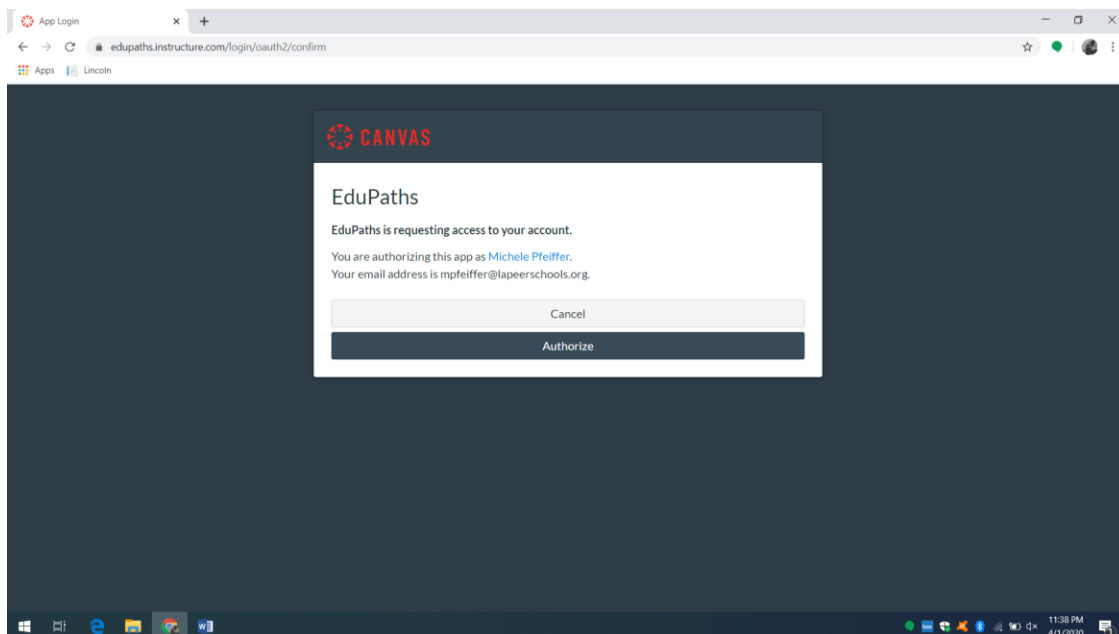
App Login

edupaths.instructure.com/login/oauth2/confirm

Apps Lincoln

CANVAS

EduPaths

EduPaths is requesting access to your account.

You are authorizing this app as Michele Pfeiffer.
Your email address is mpfeiffer@lapeerschools.org.

Cancel

Authorize

11:38 PM
4/1/2020